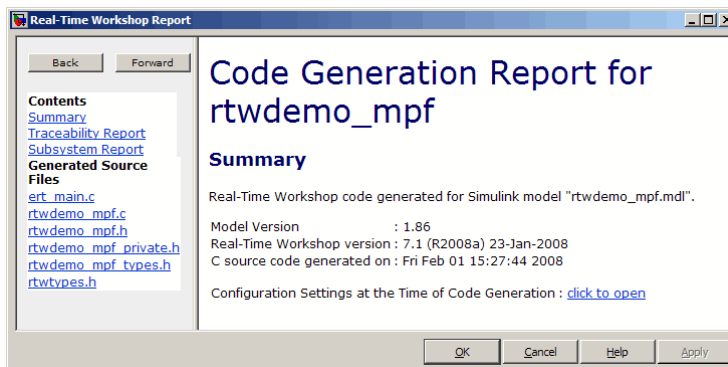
Real-Time Workshop Report

Back Forward

Contents
Summary
Traceability Report
Subsystem Report
Generated Source Files
ert_main.c
rtwdemo_mpf.c
rtwdemo_mpf.h
rtwdemo_mpf_private.h
rtwdemo_mpf_types.h
rtwtypes.h

Code Generation Report for rtwdemo_mpf

Summary

Real-Time Workshop code generated for Simulink model "rtwdemo_mpf.mdl".

Model Version : 1.86
Real-Time Workshop version : 7.1 (R2008a) 23-Jan-2008
C source code generated on : Fri Feb 01 15:27:44 2008

Configuration Settings at the Time of Code Generation : click to open

OK Cancel Help Apply